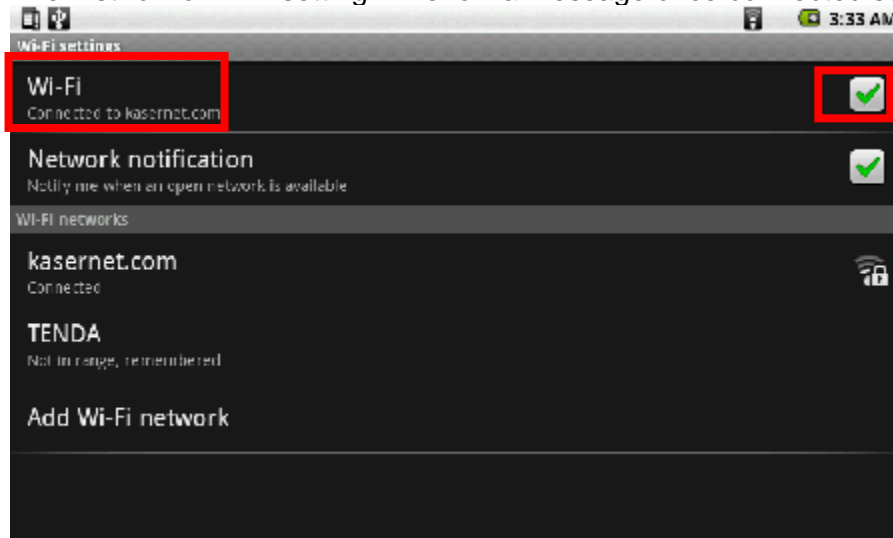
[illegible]

3:33 AM

Wi-Fi settings

Wi-Fi
Connected to kasernet.com

Network notification
Notify me when an open network is available

Wi-Fi networks

kasernet.com
Connected

TENDA
Not in range, remembered

Add Wi-Fi network